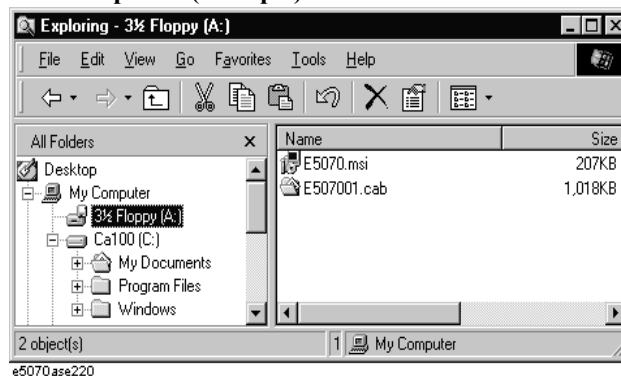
Exploring - 3½ Floppy (A:)

File Edit View Go Favorites Tools Help

All Folders ×

Desktop
My Computer
3½ Floppy (A:)
Ca100 (C:)
My Documents
Program Files
Windows

| Name | Size |
|---|---|
| E5070.msi | 207KB |
| E507001.cab | 1,018KB |

2 object(s)
1 My Computer

e5070ase220